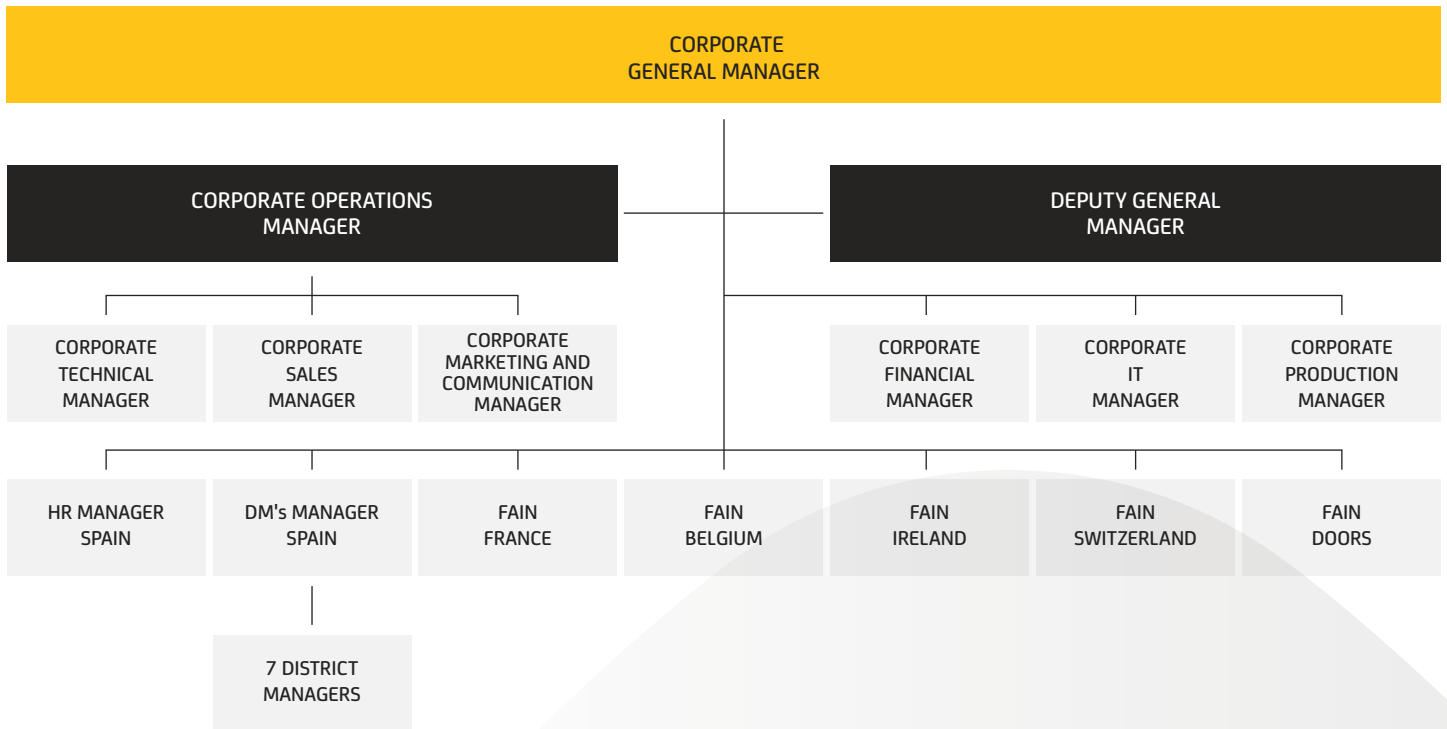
CORPORATE
GENERAL MANAGER

CORPORATE OPERATIONS
MANAGER

DEPUTY GENERAL
MANAGER

CORPORATE
TECHNICAL
MANAGER

CORPORATE
SALES
MANAGER

CORPORATE
MARKETING AND
COMMUNICATION
MANAGER

CORPORATE
FINANCIAL
MANAGER

CORPORATE
IT
MANAGER

CORPORATE
PRODUCTION
MANAGER

HR MANAGER
SPAIN

DM's MANAGER
SPAIN

FAIN
FRANCE

FAIN
BELGIUM

FAIN
IRELAND

FAIN
SWITZERLAND

FAIN
DOORS

7 DISTRICT
MANAGERS